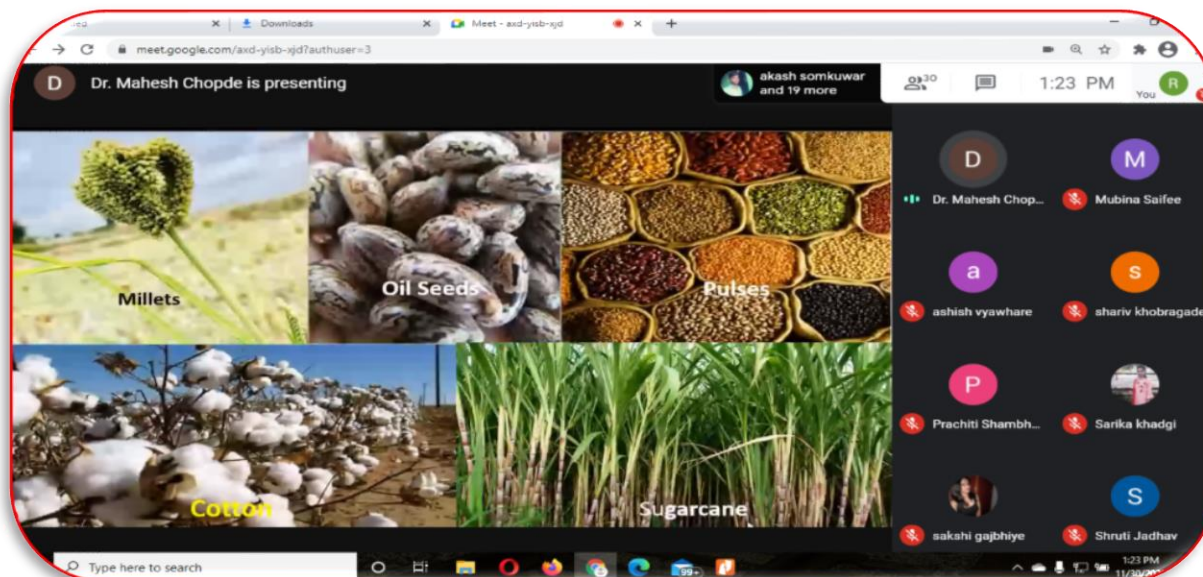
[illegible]ed ×
Downloads ×
Meet - axd-yisb-xjd ×
+

meet.google.com/axd-yisb-xjd?authuser=3

D Dr. Mahesh Chopde is presenting

akash somkuwar and 19 more

30

1:23 PM

R You

Millets

Oil Seeds

Pulses

Cotton

Sugarcane

D Dr. Mahesh Chop...

M Mubina Saifee

a ashish vyawhare

s shariv khobragade

P Prachiti Shambh...

Sarika khadgi

sakshi gajbhiye

S Shruti Jadhav

Type here to search

99+

1:23 PM
11/30/20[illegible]